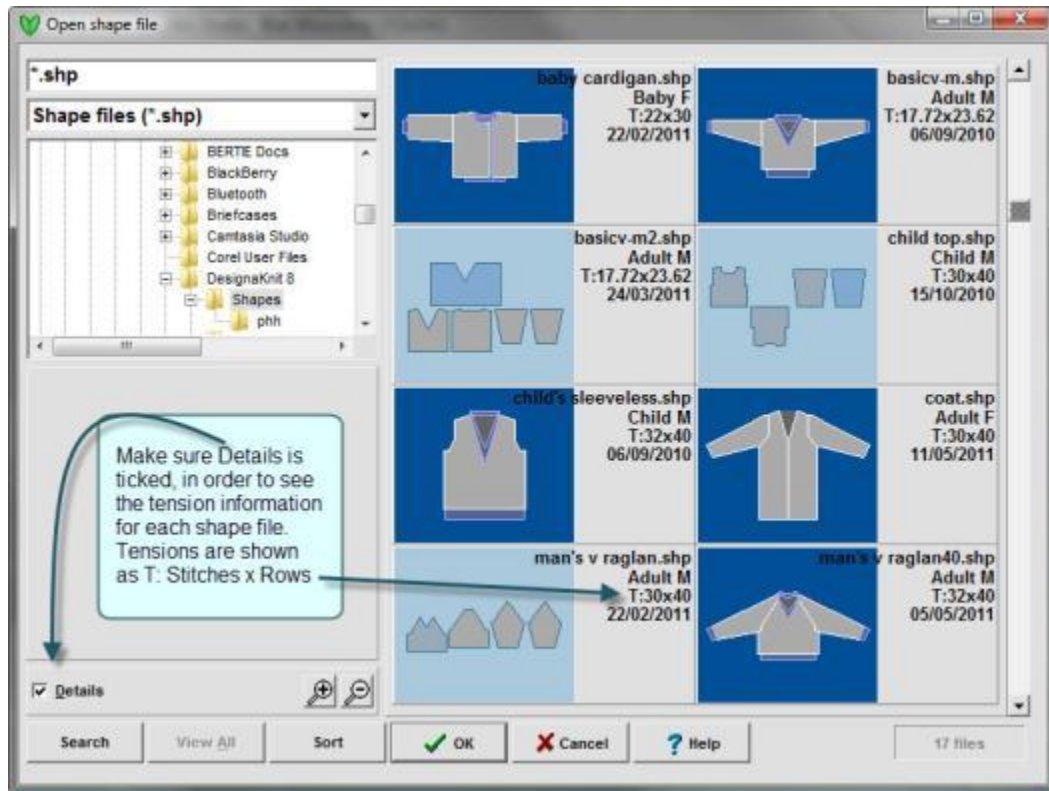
Open shape file

*.shp

Shape files (*.shp)

BERTIE Docs
BlackBerry
Bluetooth
Briefcases
Camtasia Studio
Corel User Files
DesignaKnit 8
Shapes
phh

baby cardigan.shp
Baby F
T:22x30
22/02/2011

basicv-m.shp
Adult M
T:17.72x23.62
06/09/2010

basicv-m2.shp
Adult M
T:17.72x23.62
24/03/2011

child top.shp
Child M
T:30x40
15/10/2010

child's sleeveless.shp
Child M
T:32x40
06/09/2010

coat.shp
Adult F
T:30x40
11/05/2011

man's v raglan.shp
Adult M
T:30x40
22/02/2011

man's v raglan40.shp
Adult M
T:32x40
05/05/2011

Make sure Details is ticked, in order to see the tension information for each shape file. Tensions are shown as T: Stitches x Rows

Details

Search | View All | Sort | OK | Cancel | Help | 17 files